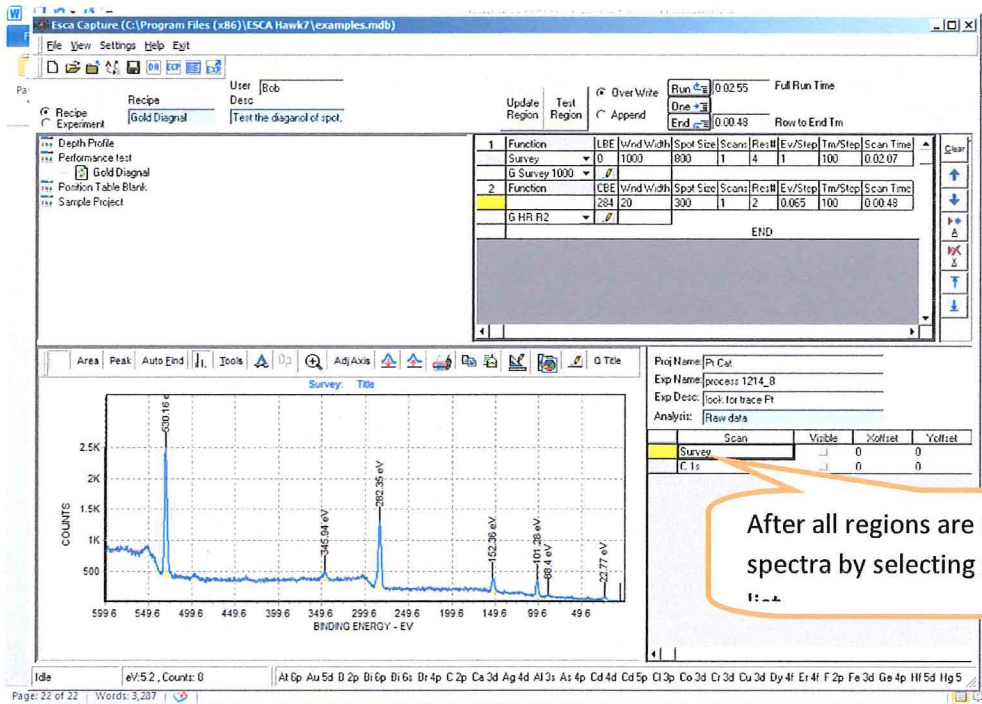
Esca Capture (C:\Program Files (x86)\ESCA Hawk7\examples.mdb)

File View Settings Help Exit

DA ECP

Recipe
Experiment

Recipe
Gold Diagnal

User Bob
Desc
Test the diaganol of spot.

Update Region

Test Region

Over Write
Append

Run 0:02:55
One
End 0:00:48

Full Run Time

Row to End Tm

Depth Profile
Performance test
Gold Diagnal
Position Table Blank
Sample Project

| 1 | Function | LBE | Wnd Width | Spot Size | Scans | Res# | Ev/Step | Tm/Step | Scan Time |
|---|---|---|---|---|---|---|---|---|---|
| | Survey | 0 | 1000 | 800 | 1 | 4 | 1 | 100 | 0:02:07 |
| | G Survey 1000 | | | | | | | | |
| 2 | Function | CBE | Wnd Width | Spot Size | Scans | Res# | Ev/Step | Tm/Step | Scan Time |
| | | 284 | 20 | 300 | 1 | 2 | 0.065 | 100 | 0:00:48 |
| | G HR R2 | | | | | | | | |
| | | | | | END | | | | |

Clear

A
X

Area Peak Auto Find Tools Adj Axis Q Title

Survey: Title

530.16 eV
282.35 eV
345.94 eV
152.36 eV
101.28 eV
88.4 eV
22.77 eV

2.5K
2K
1.5K
1K
500

COUNTS

599.6 549.6 499.6 449.6 399.6 349.6 299.6 249.6 199.6 149.6 99.6 49.6

BINDING ENERGY - EV

Proj Name: Pt Cat
Exp Name: process 1214_8
Exp Desc: look for trace Pt
Analysis: Raw data

| Scan | Visible | Xoffset | Yoffset |
|---|---|---|---|
| Survey | | 0 | 0 |
| C 1s | | 0 | 0 |

After all regions are
spectra by selecting
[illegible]

Idle

eV:5.2 , Counts: 8

Ai 6p Au 5d B 2p Bi 6p Bi 6s Br 4p C 2p Ca 3d Ag 4d Al 3s As 4p Cd 4d Cd 5p Cl 3p Co 3d Cr 3d Cu 3d Dy 4f Er 4f F 2p Fe 3d Ge 4p Hf 5d Hg 5

Page: 22 of 22 | Words: 3,287